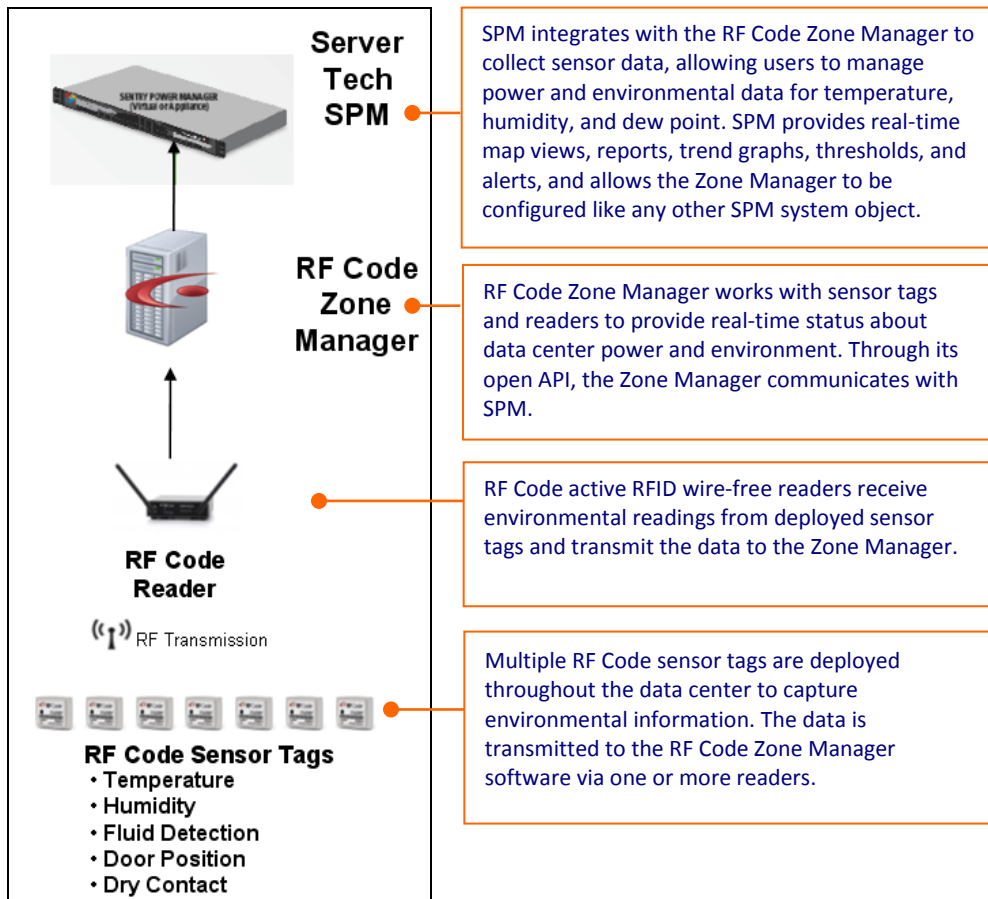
SENTRY POWER MANAGER (Virtual or Appliance)

Server Tech SPM

SPM integrates with the RF Code Zone Manager to collect sensor data, allowing users to manage power and environmental data for temperature, humidity, and dew point. SPM provides real-time map views, reports, trend graphs, thresholds, and alerts, and allows the Zone Manager to be configured like any other SPM system object.

RF Code Zone Manager

RF Code Zone Manager works with sensor tags and readers to provide real-time status about data center power and environment. Through its open API, the Zone Manager communicates with SPM.

RF Code Reader

RF Code active RFID wire-free readers receive environmental readings from deployed sensor tags and transmit the data to the Zone Manager.

RF Transmission

RF Code Sensor Tags
• Temperature
• Humidity
• Fluid Detection
• Door Position
• Dry Contact

Multiple RF Code sensor tags are deployed throughout the data center to capture environmental information. The data is transmitted to the RF Code Zone Manager software via one or more readers.